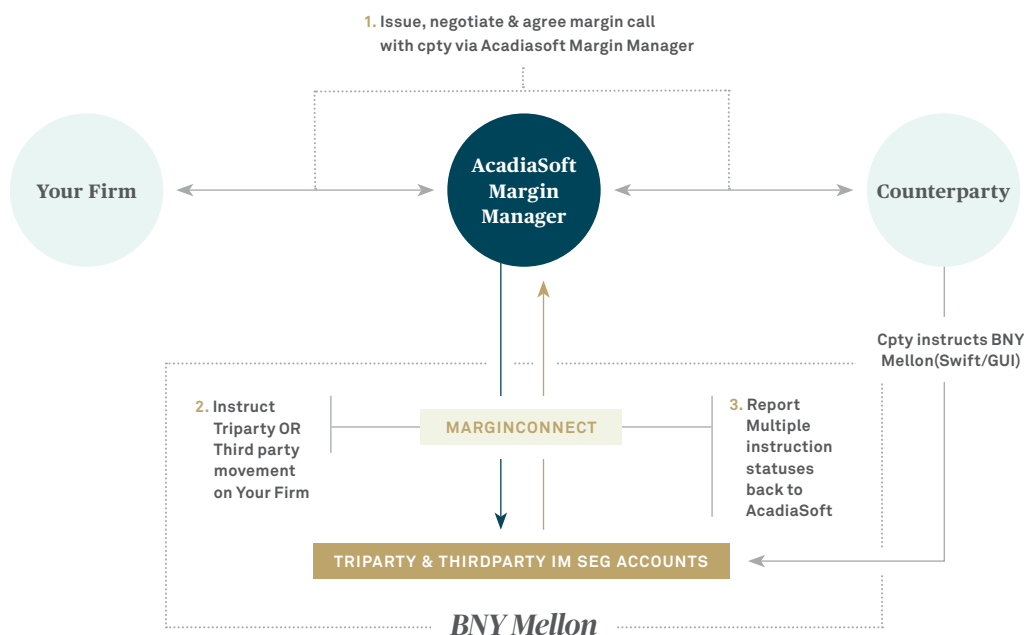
1. Issue, negotiate & agree margin call with cpty via Acadiasoft Margin Manager

Your Firm

AcadiaSoft Margin Manager

Counterparty

Cpty instructs BNY Mellon(Swift/GUI)

2. Instruct Triparty OR Third party movement on Your Firm

MARGINCONNECT

3. Report Multiple instruction statuses back to AcadiaSoft

TRIPARTY & THIRDPARTY IM SEG ACCOUNTS

BNY Mellon